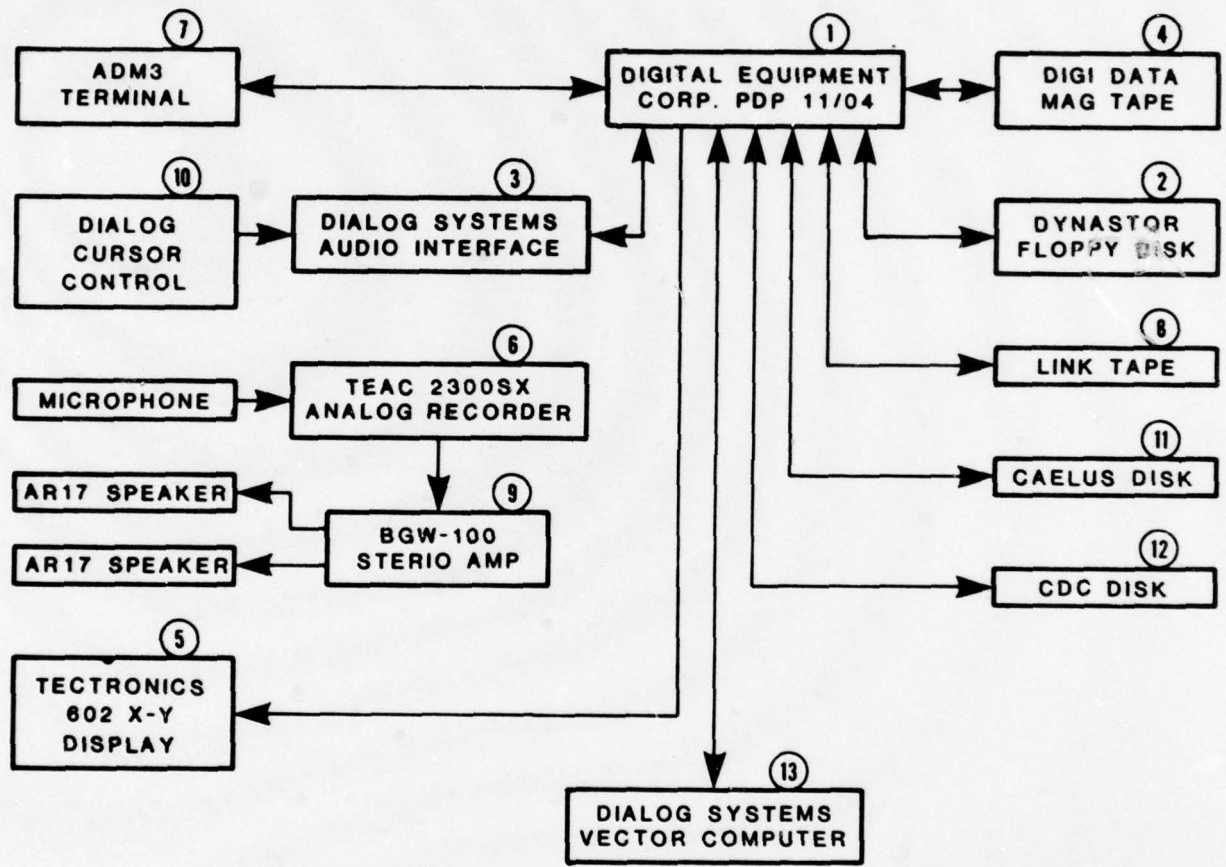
7
ADM3 TERMINAL

1
DIGITAL EQUIPMENT CORP. PDP 11/04

4
DIGI DATA MAG TAPE

10
DIALOG CURSOR CONTROL

3
DIALOG SYSTEMS AUDIO INTERFACE

2
DYNASTOR FLOPPY DISK

8
LINK TAPE

6
MICROPHONE

TEAC 2300SX ANALOG RECORDER

11
CAELUS DISK

9
AR17 SPEAKER

BGW-100 STERIO AMP

AR17 SPEAKER

12
CDC DISK

5
TECTRONICS 602 X-Y DISPLAY

13
DIALOG SYSTEMS VECTOR COMPUTER